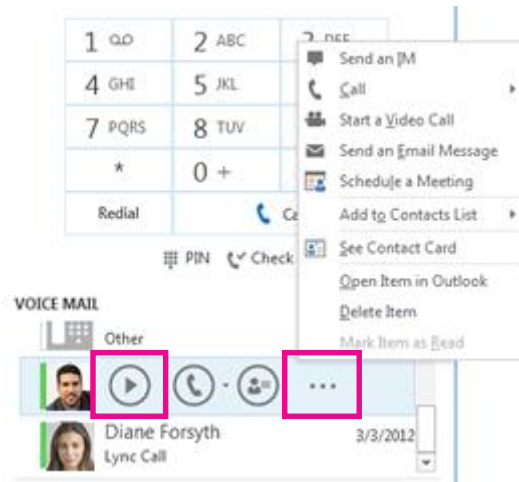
1 ꝏ
2 ABC
3 DEF
4 GHI
5 JKL
7 PQRS
8 TUV
*
0 +
Redial
Ca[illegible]

PIN Check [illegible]

Send an IM
Call
Start a Video Call
Send an Email Message
Schedule a Meeting
Add to Contacts List
See Contact Card
Open Item in Outlook
Delete Item
Mark Item as Read

VOICE MAIL
Other
...
Diane Forsyth
Lync Call
3/3/2012